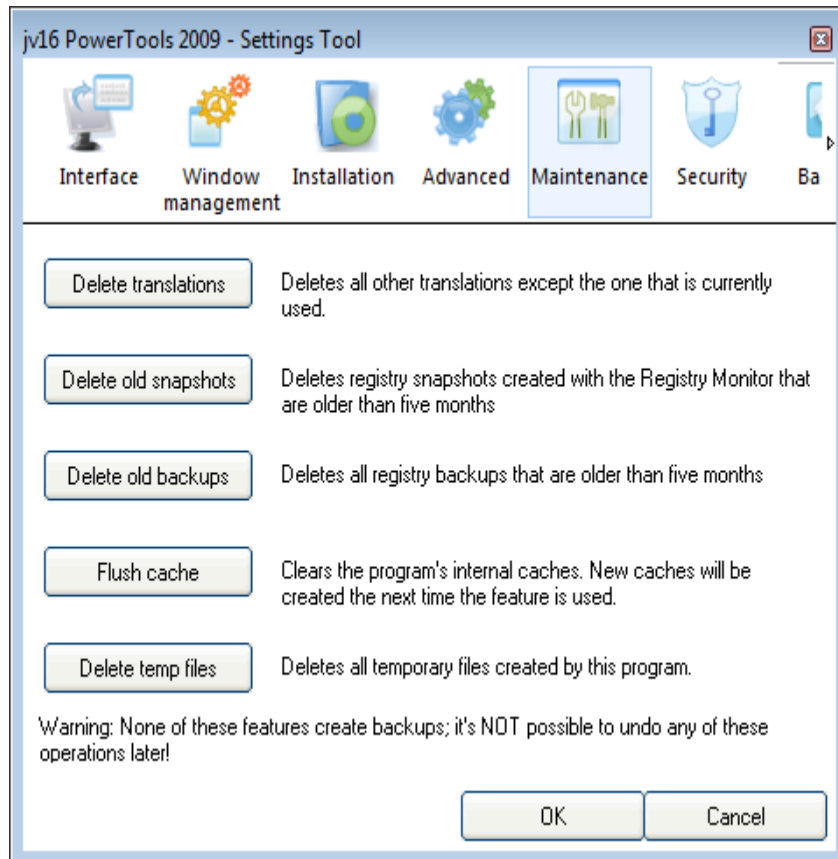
jv16 PowerTools 2009 - Settings Tool

Interface
Window management
Installation
Advanced
Maintenance
Security
Ba

Delete translations
Deletes all other translations except the one that is currently used.

Delete old snapshots
Deletes registry snapshots created with the Registry Monitor that are older than five months

Delete old backups
Deletes all registry backups that are older than five months

Flush cache
Clears the program's internal caches. New caches will be created the next time the feature is used.

Delete temp files
Deletes all temporary files created by this program.

Warning: None of these features create backups; it's NOT possible to undo any of these operations later!

OK
Cancel